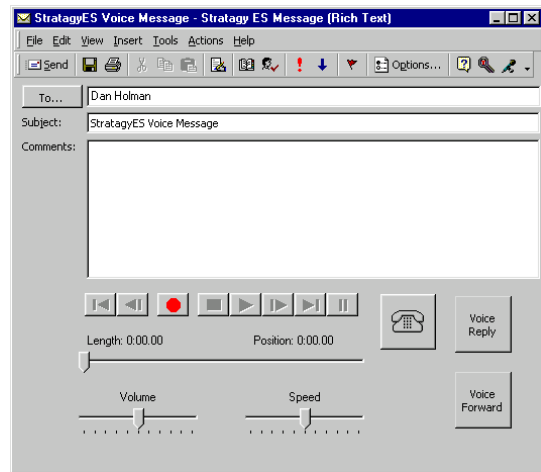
StratagyES Voice Message - Stratagy ES Message (Rich Text)

File Edit View Insert Tools Actions Help

Send Options...

To... Dan Holman

Subject: StratagyES Voice Message

Comments:

Length: 0:00.00

Position: 0:00.00

Voice Reply

Volume

Speed

Voice Forward